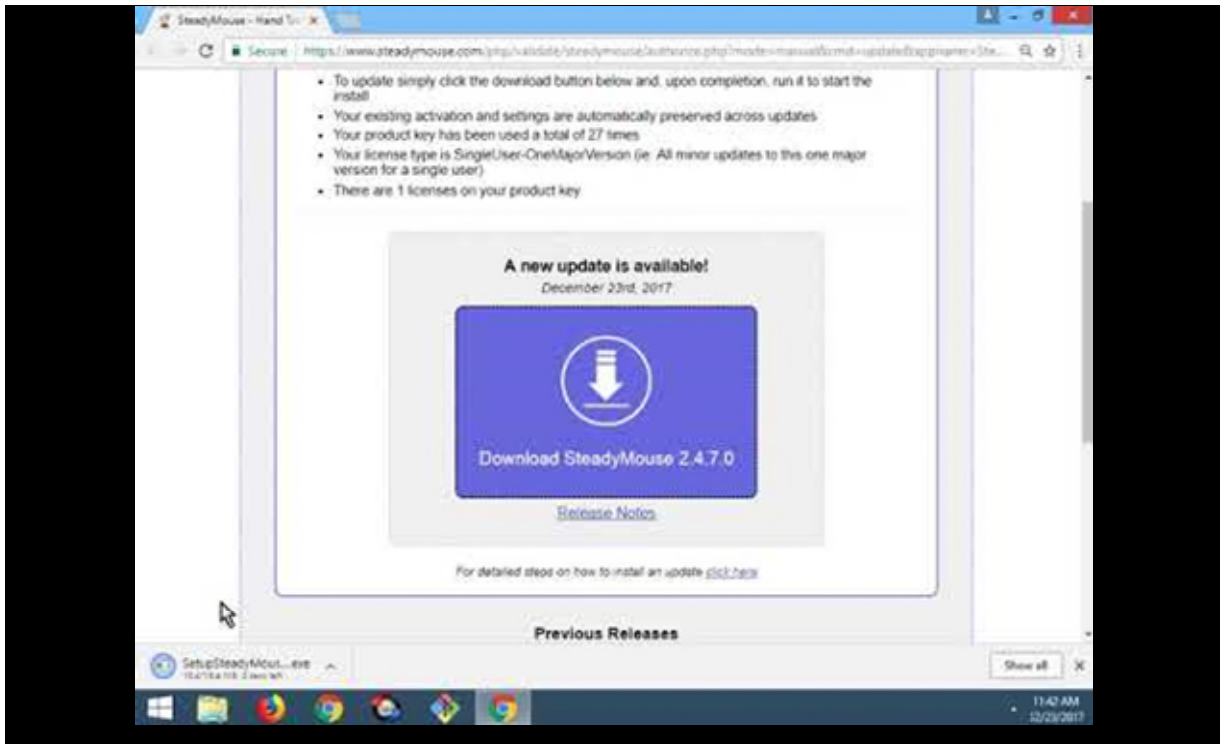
SteadyMouse - Hand Tr ×

Secure | https://www.steadymouse.com/php/validate/steadymouse/authorize.php?mode=manual&cmd=update&appname=Ste...

• To update simply click the download button below and, upon completion, run it to start the install
• Your existing activation and settings are automatically preserved across updates
• Your product key has been used a total of 27 times
• Your license type is SingleUser-OneMajorVersion (ie: All minor updates to this one major version for a single user)
• There are 1 licenses on your product key

A new update is available!
December 23rd, 2017

Download SteadyMouse 2.4.7.0

Release Notes

For detailed steps on how to install an update click here

Previous Releases

SetupSteadyMous....exe
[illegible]

Show all

11:42 AM
12/23/2017